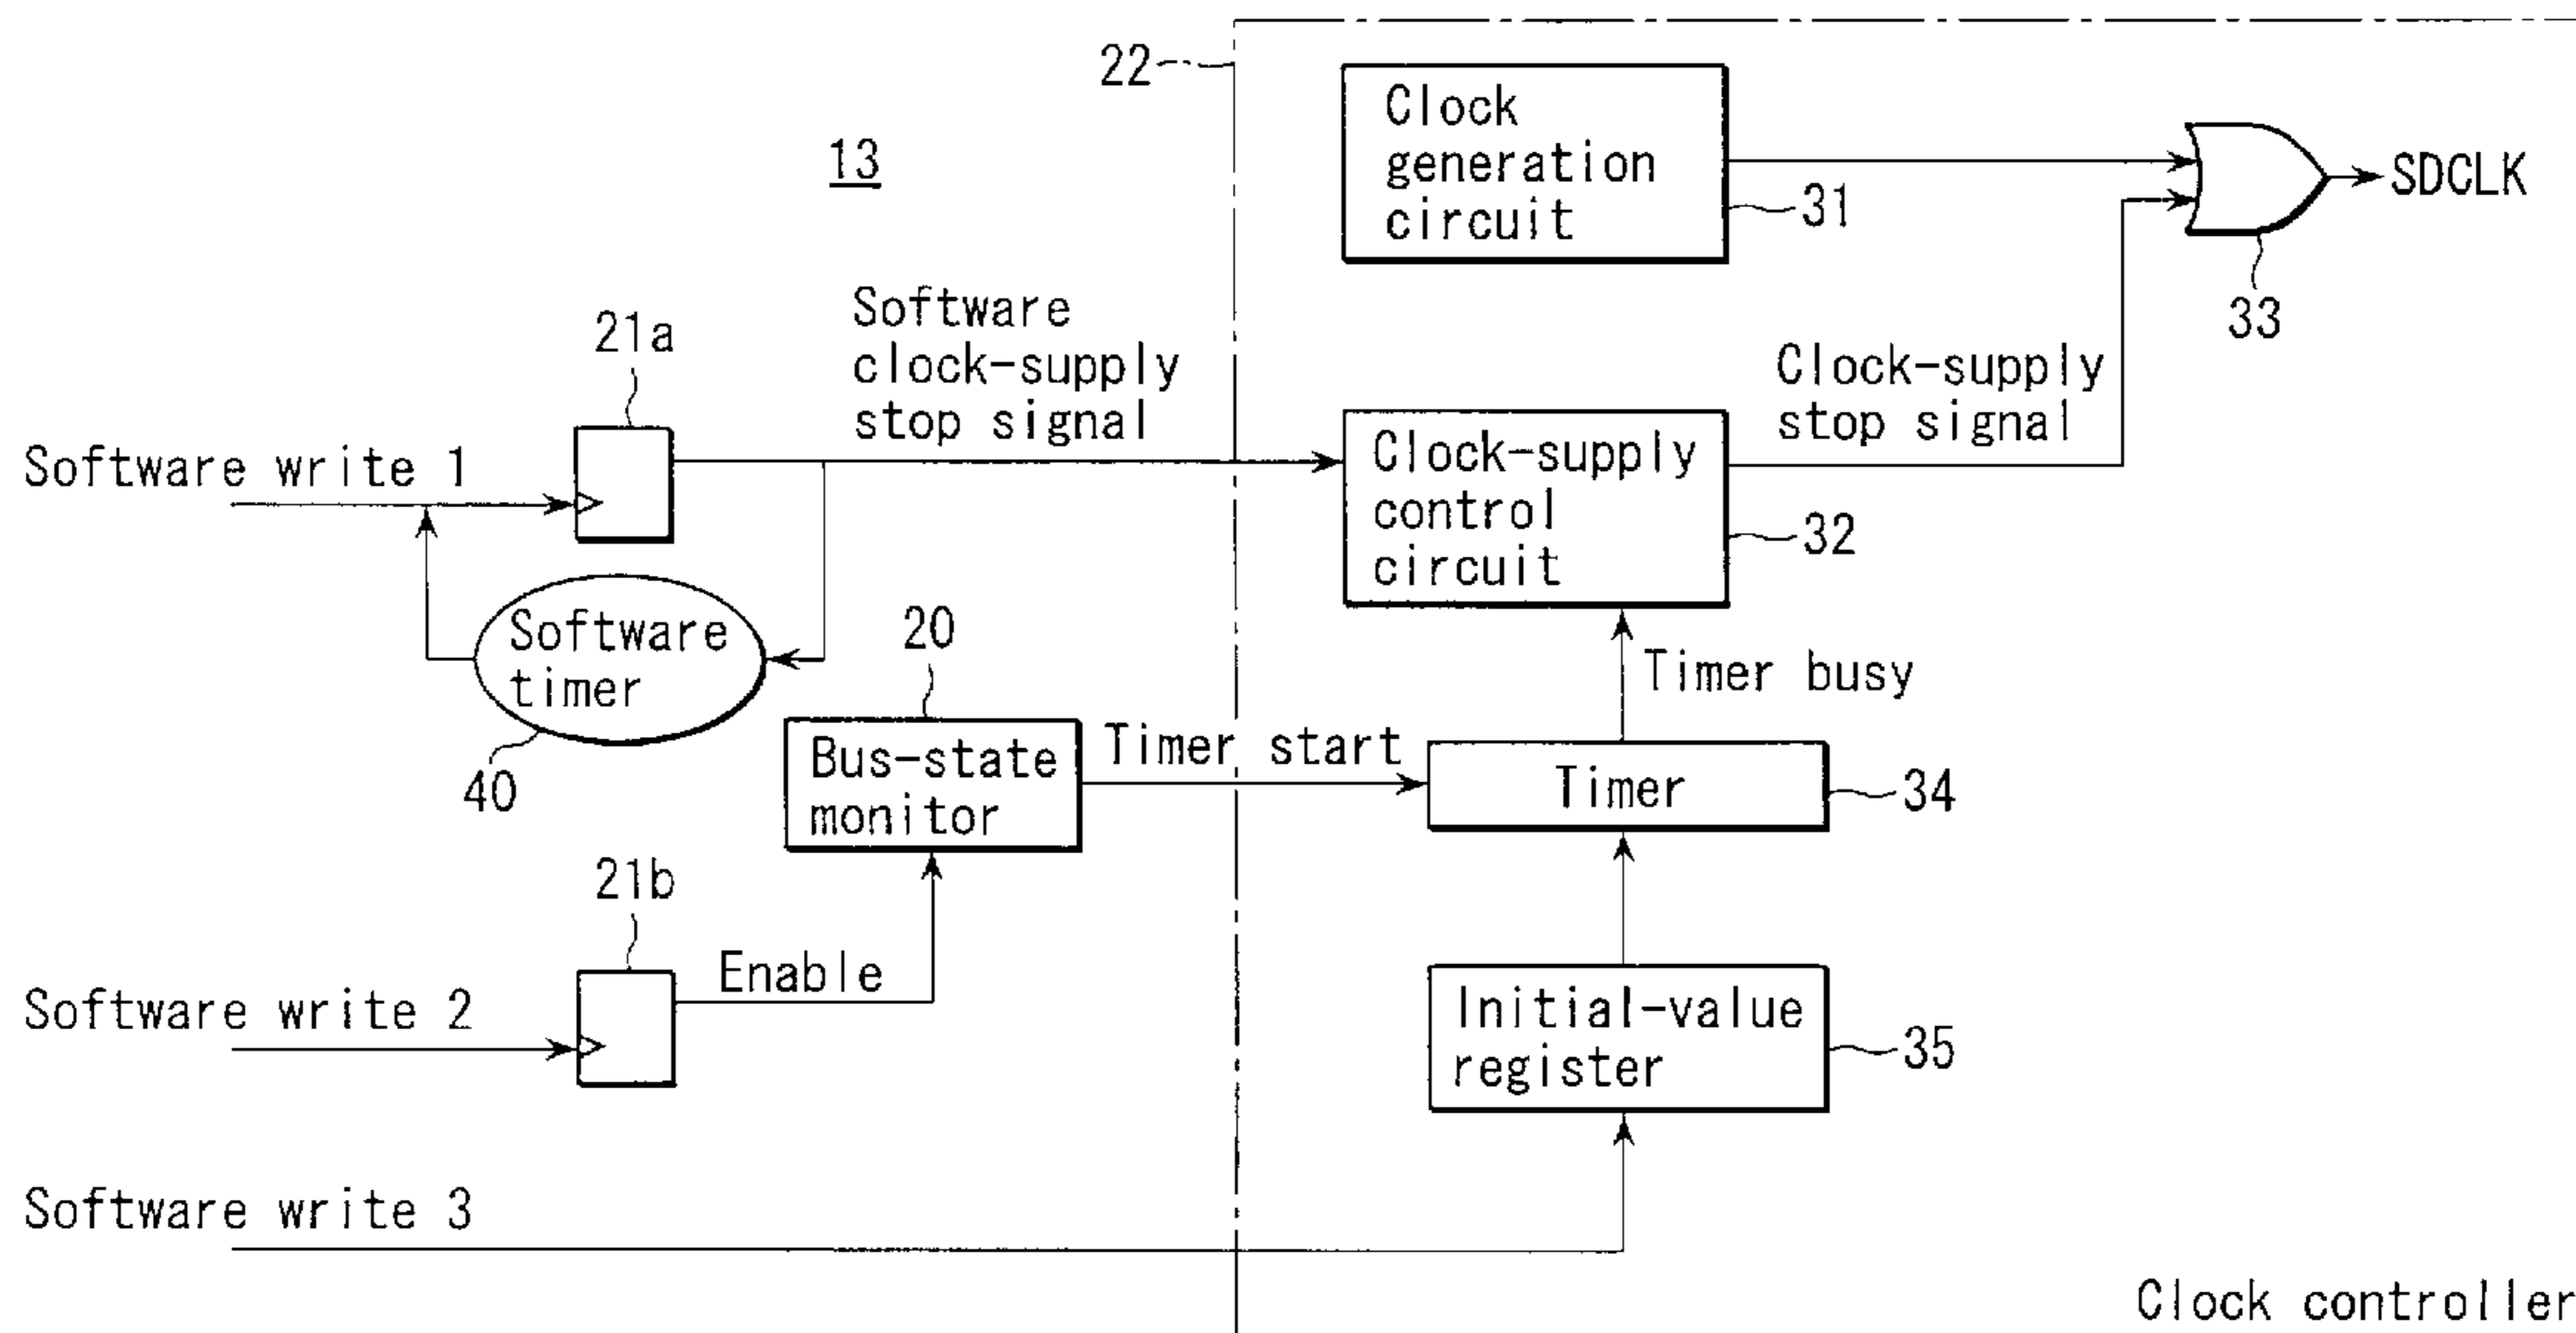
22

13

Clock generation circuit

31

SDCLK

33

21a

Software clock-supply stop signal

Clock-supply stop signal

Software write 1

Clock-supply control circuit

32

Software timer

20

Timer busy

40

Bus-state monitor

Timer start

Timer

34

21b

Enable

Software write 2

Initial-value register

35

Software write 3

Clock controller